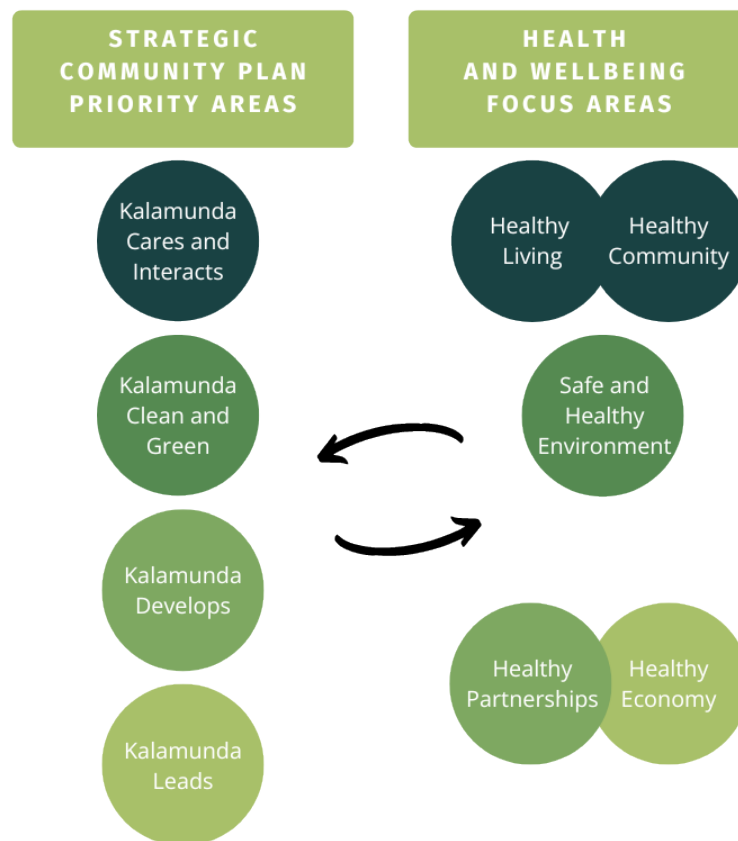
STRATEGIC COMMUNITY PLAN PRIORITY AREAS

HEALTH AND WELLBEING FOCUS AREAS

Kalamunda Cares and Interacts

Healthy Living

Healthy Community

Kalamunda Clean and Green

Safe and Healthy Environment

Kalamunda Develops

Healthy Partnerships

Healthy Economy

Kalamunda Leads